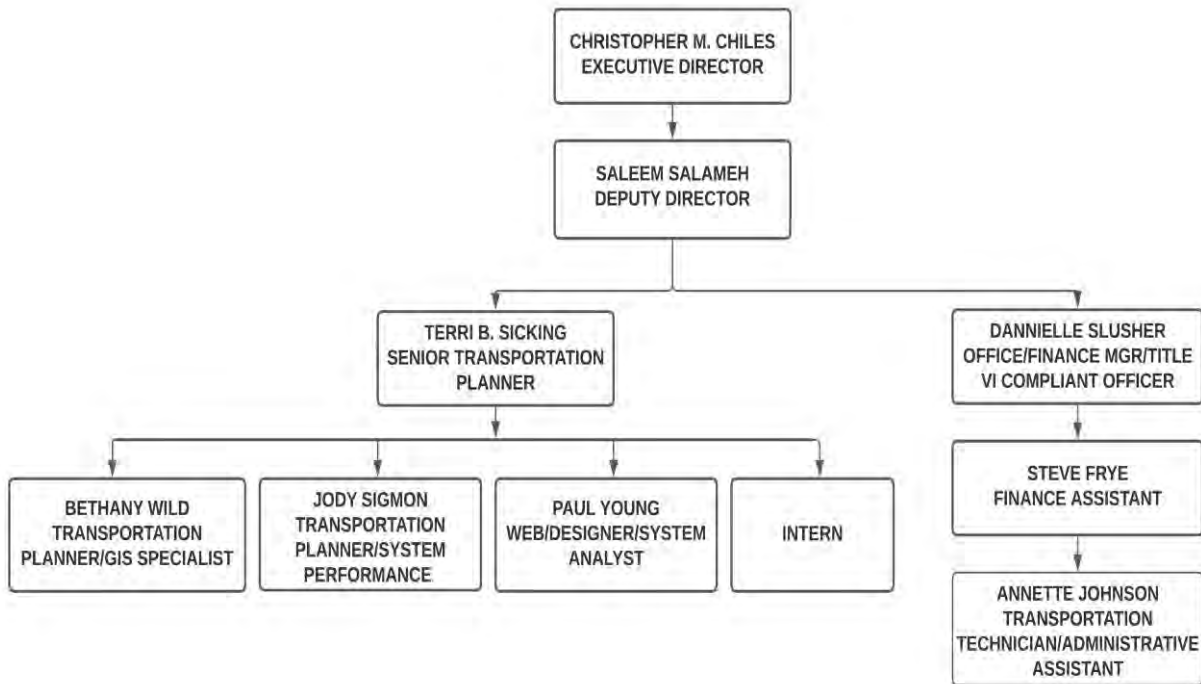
CHRISTOPHER M. CHILES
EXECUTIVE DIRECTOR

SALEEM SALAMEH
DEPUTY DIRECTOR

TERRI B. SICKING
SENIOR TRANSPORTATION PLANNER

DANNIELLE SLUSHER
OFFICE/FINANCE MGR/TITLE VI COMPLIANT OFFICER

BETHANY WILD
TRANSPORTATION PLANNER/GIS SPECIALIST

JODY SIGMON
TRANSPORTATION PLANNER/SYSTEM PERFORMANCE

PAUL YOUNG
WEB/DESIGNER/SYSTEM ANALYST

INTERN

STEVE FRYE
FINANCE ASSISTANT

ANNETTE JOHNSON
TRANSPORTATION TECHNICIAN/ADMINISTRATIVE ASSISTANT